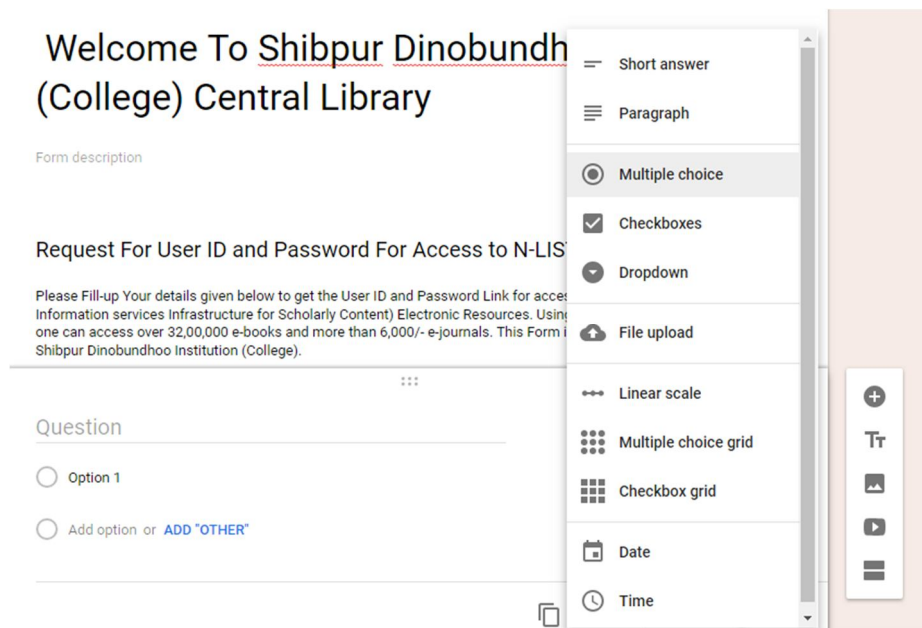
Welcome To Shibpur Dinobundh
(College) Central Library

Form description

Request For User ID and Password For Access to N-LIS

Please Fill-up Your details given below to get the User ID and Password Link for acces
Information services Infrastructure for Scholarly Content) Electronic Resources. Using
one can access over 32,00,000 e-books and more than 6,000/- e-journals. This Form i
Shibpur Dinobundhoo Institution (College).

Question

Option 1

Add option or ADD "OTHER"

Short answer

Paragraph

Multiple choice

Checkboxes

Dropdown

File upload

Linear scale

Multiple choice grid

Checkbox grid

Date

Time